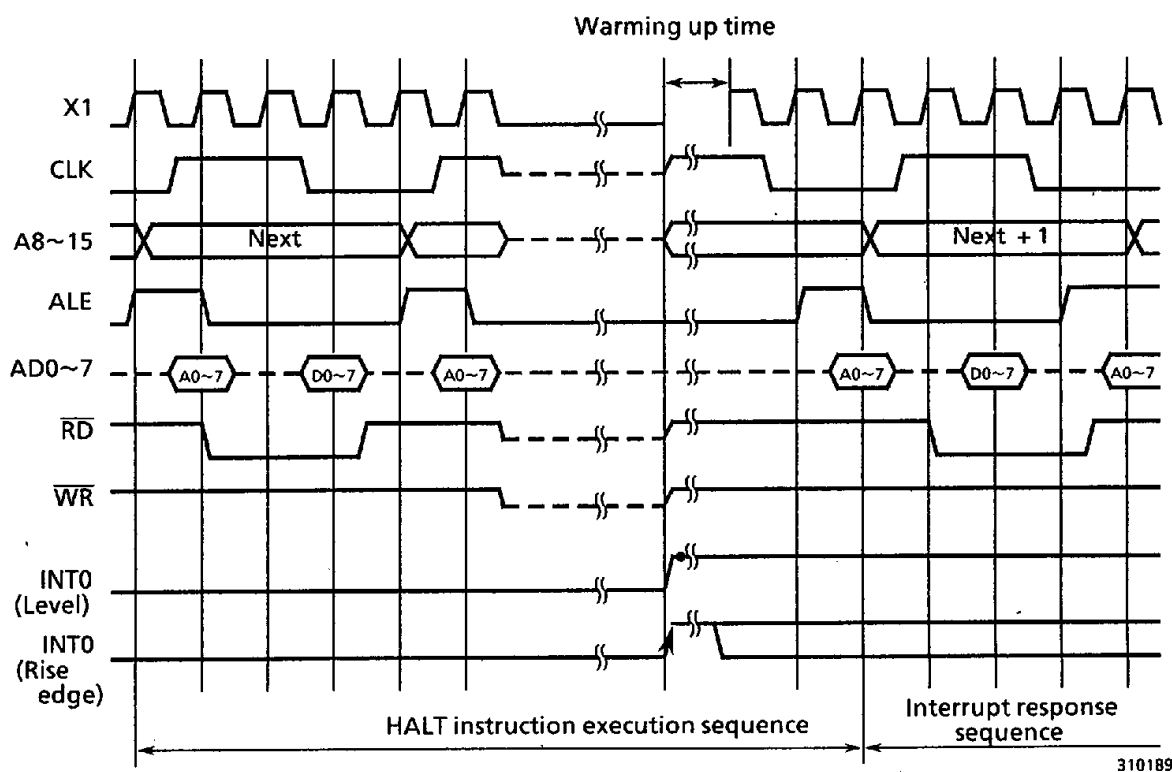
Warming up time

X1

CLK

A8~15

Next

Next +1

ALE

AD0~7

A0~7

D0~7

A0~7

A0~7

D0~7

A0~7

$\overline{RD}$

$\overline{WR}$

INT0 (Level)

INT0 (Rise edge)

HALT instruction execution sequence

Interrupt response sequence

310189